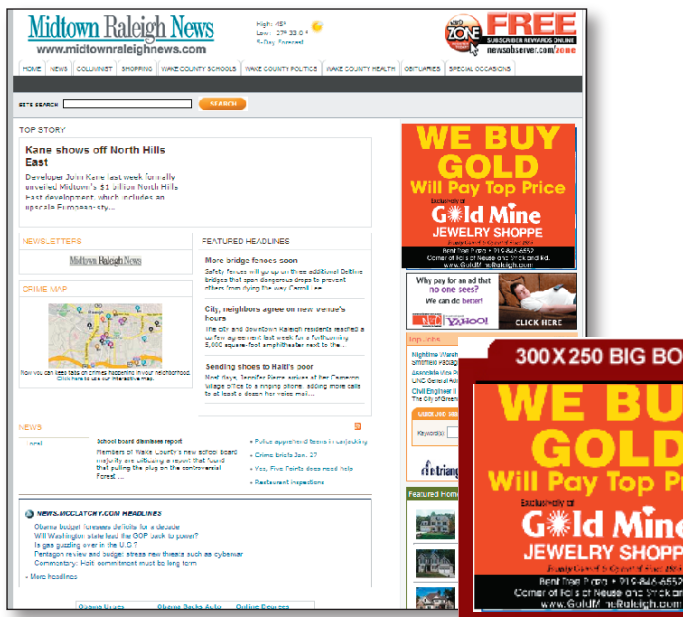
Midtown Raleigh News
www.midtownraleighnews.com

High: 45°
Low: 27° 33.6°
5-Day Forecast

ZONE FREE
SUBSCRIBER REWARDS ONLINE
newsobserver.com/zone

HOME | NEWS | COLUMNIST | SHOPPING | WAKE COUNTY SCHOOLS | WAKE COUNTY POLITICS | WAKE COUNTY HEALTH | OBITUARIES | SPECIAL OCCASIONS

SITE SEARCH
SEARCH

TOP STORY

Kane shows off North Hills East

Developer John Kane last week formally unveiled Midtown's $1 billion North Hills East development, which includes an upscale European-sty...

NEWSLETTERS

Midtown Raleigh News

CRIME MAP

Now you can keep tabs on crimes happening in your neighborhood. Click here to use our interactive map.

FEATURED HEADLINES

More bridge fences soon
Safety fences will go up on three additional Beltline bridges that span dangerous drops to prevent others from dying the way Carroll...

City, neighbors agree on new venue's hours
The city and downtown Raleigh residents reached a ... last week for a forthcoming 5,000 square-foot amphitheater next to the...

Sending shoes to Haiti's poor
Next days, Jennifer Pierce arrives at her Cameron Village office to a ringing phone, adding more calls to at least a dozen her voice mail...

NEWS

School board dismisses report
Members of Wake County's new school board majority are ... a report that found that pulling the plug on the controversial Forest ...

• Police apprehend teens for carjacking
• Crime briefs Jan. 27
• Yes, Five Points does need help
• Restaurant inspections

NEWS.MCCLATCHY.COM HEADLINES
Obama budget forecasts deficits for a decade
Will Washington state lead the GOP back to power?
Is gas guzzling over in the U.S.?
Pentagon review and budget stress new threats such as cyberwar
Commentary: Haiti commitment must be long term
• More headlines

WE BUY GOLD
Will Pay Top Price
Exclusively at
Gold Mine
JEWELRY SHOPPE
Brent Tripp Prop. • 919-846-6552
Corner of Falls of Neuse and Strickland Rd.
www.GoldMineRaleigh.com

Why pay for an ad that no one sees?
We can do better!
YAHOO!
CLICK HERE

Top Jobs
Nighttime Warehouse
Smithfield ...
Associate Vice P...
UNC General Ad...
Civil Engineer I
The City of Greens...
Keyword(s)
triangle

Featured Homes

300X250 BIG BO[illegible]

WE BU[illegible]
GOLD
Will Pay Top P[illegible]
Exclusively at
Gold Mine
JEWELRY SHOPP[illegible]
Brent Tripp Prop. • 919-846-6552
Corner of Falls of Neuse and Strickland
www.GoldMineRaleigh.com